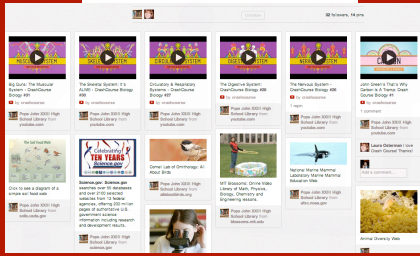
32 followers, 14 pins

Big Guns!: The Muscular System - CrashCourse Biology #31
by crashcourse

The Skeletal System: It's ALIVE! - CrashCourse Biology #30
by crashcourse

Circulatory & Respiratory Systems - CrashCourse Biology #27
by crashcourse

The Digestive System - CrashCourse Biology #28
Pope John XXIII High School Library from youtube.com

The Nervous System - CrashCourse Biology #26
1 repin
by crashcourse

John Green's That's Why Carbon Is A Tramp - Crash Course Biology #1
Pope John XXIII High School Library from youtube.com

Pope John XXIII High School Library from youtube.com

Pope John XXIII High School Library from youtube.com

Pope John XXIII High School Library from youtube.com

Pope John XXIII High School Library from youtube.com

The Cell Food Web

Click to see a diagram of a simple cell food web.
Pope John XXIII High School Library from cells.alive.com

Celebrating TEN YEARS science.gov

Science.gov: Science.gov searches over 55 databases and over 2100 selected websites from 13 federal agencies, offering 200 million pages of authoritative U.S. government science information including research and development results.
Pope John XXIII High School Library from science.gov

Cornell Lab of Ornithology: All About Birds

MIT Blossoms: Online Video Library of Math, Physics, Biology, Chemistry and Engineering lessons.
Pope John XXIII High School Library from blossoms.mit.edu

National Marine Mammal Laboratory Marine Mammal Education Web
Pope John XXIII High School Library from afsc.noaa.gov

Laura Osterman I love Crash Course! Thanks!

Add a comment...

Animal Diversity Web